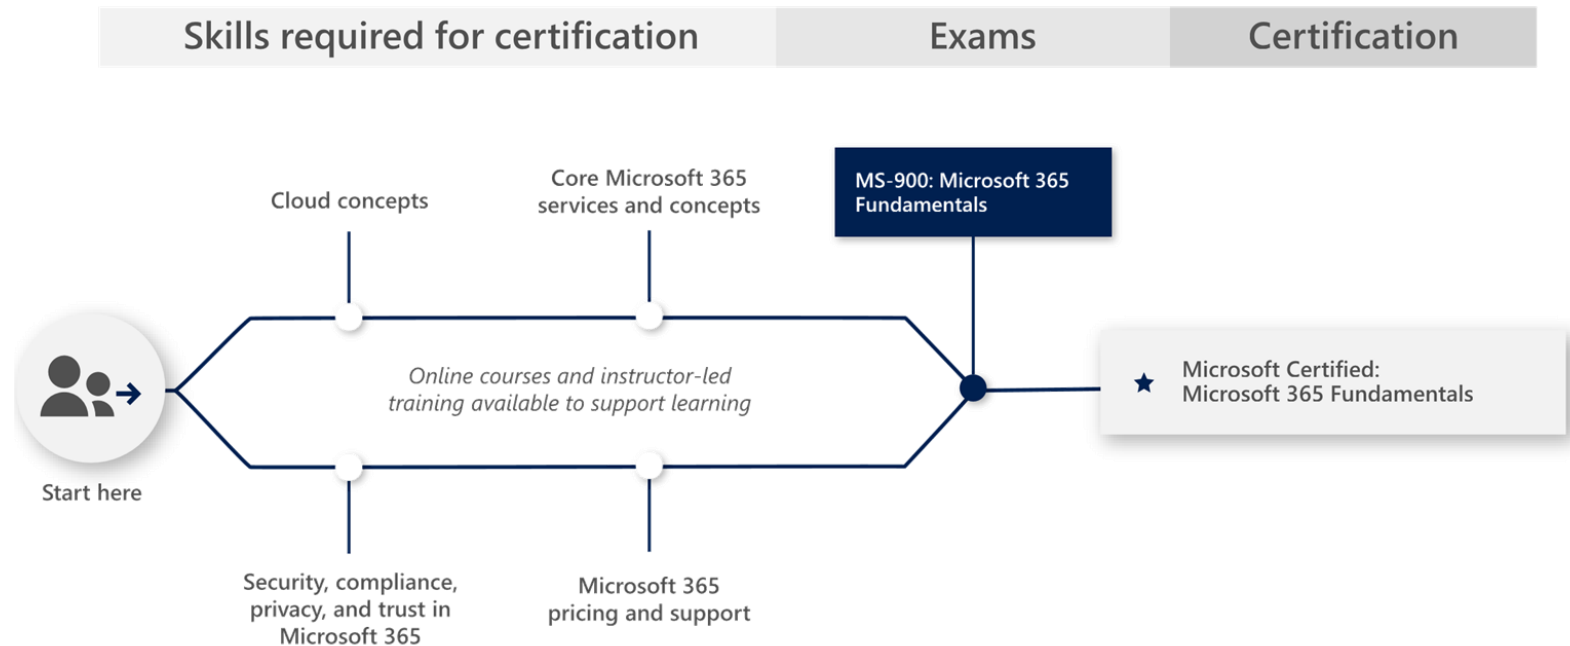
Skills required for certification
Exams
Certification

Cloud concepts

Core Microsoft 365 services and concepts

MS-900: Microsoft 365 Fundamentals

Online courses and instructor-led training available to support learning

Start here

Microsoft Certified: Microsoft 365 Fundamentals

Security, compliance, privacy, and trust in Microsoft 365

Microsoft 365 pricing and support